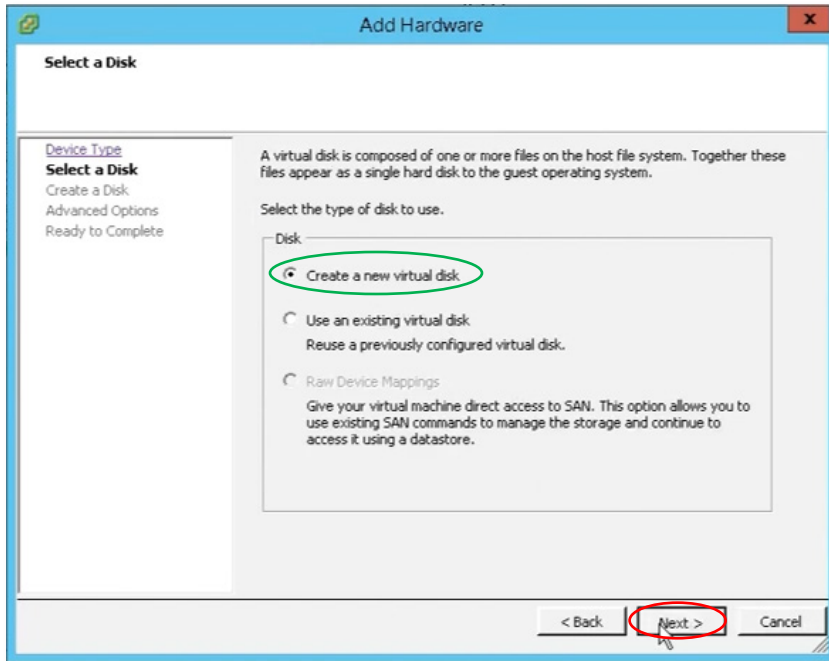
Add Hardware

Select a Disk

Device Type
Select a Disk
Create a Disk
Advanced Options
Ready to Complete

A virtual disk is composed of one or more files on the host file system. Together these files appear as a single hard disk to the guest operating system.

Select the type of disk to use.

Disk

Create a new virtual disk

Use an existing virtual disk
Reuse a previously configured virtual disk.

Raw Device Mappings
Give your virtual machine direct access to SAN. This option allows you to use existing SAN commands to manage the storage and continue to access it using a datastore.

< Back
Next >
Cancel